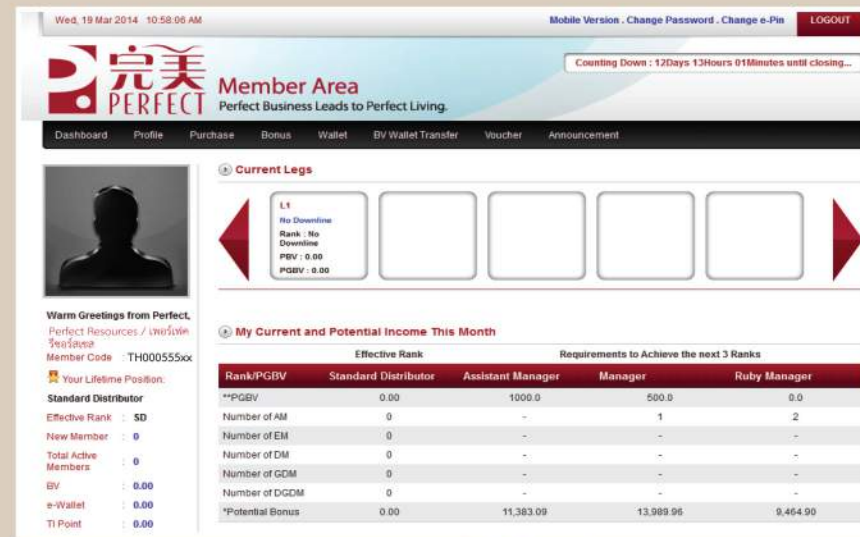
Wed, 19 Mar 2014 10:58:06 AM

Mobile Version . Change Password . Change e-Pin LOGOUT

完美 PERFECT

Member Area
Perfect Business Leads to Perfect Living.

Counting Down : 12Days 13Hours 01Minutes until closing...

Dashboard Profile Purchase Bonus Wallet BV Wallet Transfer Voucher Announcement

Current Legs

L1
No Downline
Rank : No Downline
PBV : 0.00
PGBV : 0.00

Warm Greetings from Perfect,
Perfect Resources / เพอร์เฟค รีซอร์สเซส
Member Code : TH000555xx
Your Lifetime Position:
Standard Distributor
Effective Rank : SD
New Member : 0
Total Active Members : 0
BV : 0.00
e-Wallet : 0.00
TI Point : 0.00

My Current and Potential Income This Month

| | Effective Rank | Requirements to Achieve the next 3 Ranks | | |
|---|---|---|---|---|
| Rank/PGBV | Standard Distributor | Assistant Manager | Manager | Ruby Manager |
| **PGBV | 0.00 | 1000.0 | 500.0 | 0.0 |
| Number of AM | 0 | - | 1 | 2 |
| Number of EM | 0 | - | - | - |
| Number of DM | 0 | - | - | - |
| Number of GDM | 0 | - | - | - |
| Number of DGDM | 0 | - | - | - |
| *Potential Bonus | 0.00 | 11,383.09 | 13,989.96 | 9,464.90 |